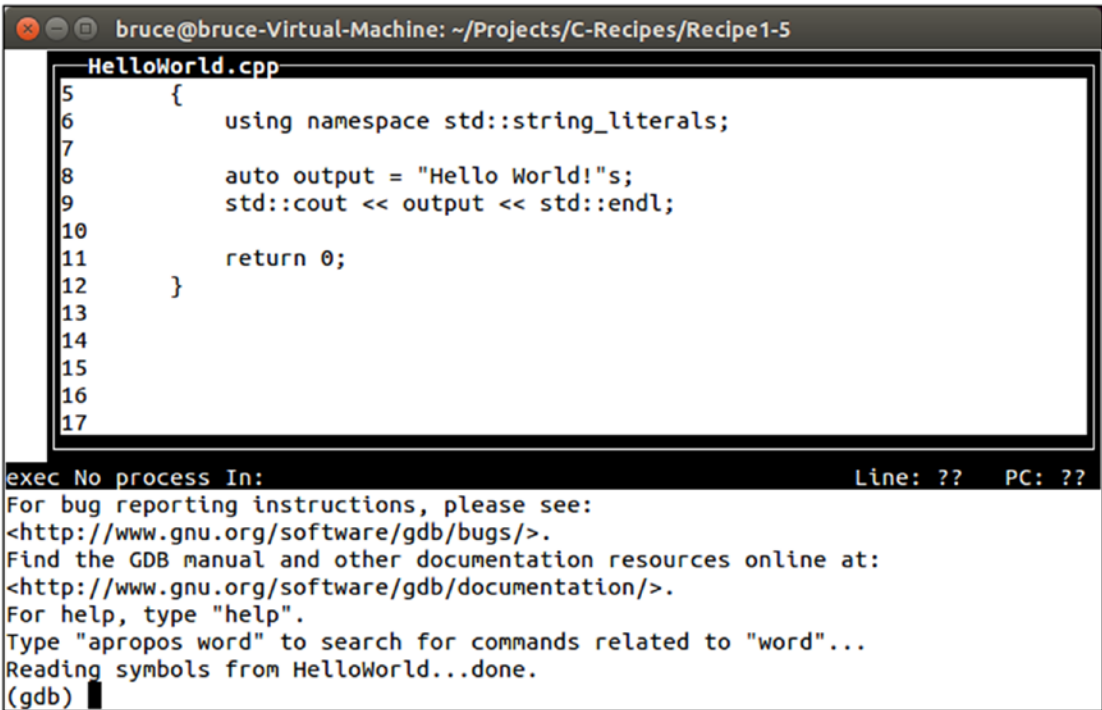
bruce@bruce-Virtual-Machine: ~/Projects/C-Recipes/Recipe1-5

HelloWorld.cpp

5 {
6 using namespace std::string_literals;
7
8 auto output = "Hello World!"s;
9 std::cout << output << std::endl;
10
11 return 0;
12 }
13
14
15
16
17

exec No process In: Line: ?? PC: ??

For bug reporting instructions, please see:
<http://www.gnu.org/software/gdb/bugs/>.
Find the GDB manual and other documentation resources online at:
<http://www.gnu.org/software/gdb/documentation/>.
For help, type "help".
Type "apropos word" to search for commands related to "word"...
Reading symbols from HelloWorld...done.
(gdb)